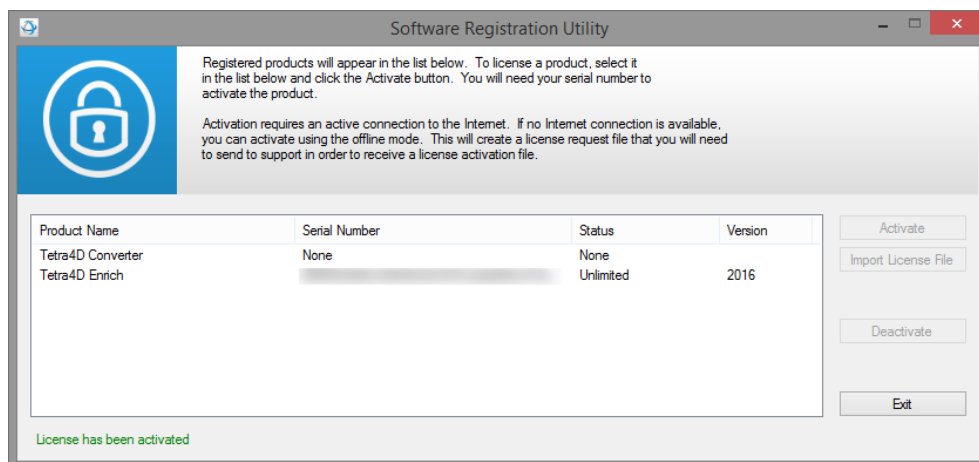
Software Registration Utility

Registered products will appear in the list below. To license a product, select it in the list below and click the Activate button. You will need your serial number to activate the product.

Activation requires an active connection to the Internet. If no Internet connection is available, you can activate using the offline mode. This will create a license request file that you will need to send to support in order to receive a license activation file.

| Product Name | Serial Number | Status | Version |
|---|---|---|---|
| Tetra4D Converter | None | None | |
| Tetra4D Enrich | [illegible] | Unlimited | 2016 |

Activate

Import License File

Deactivate

Exit

License has been activated